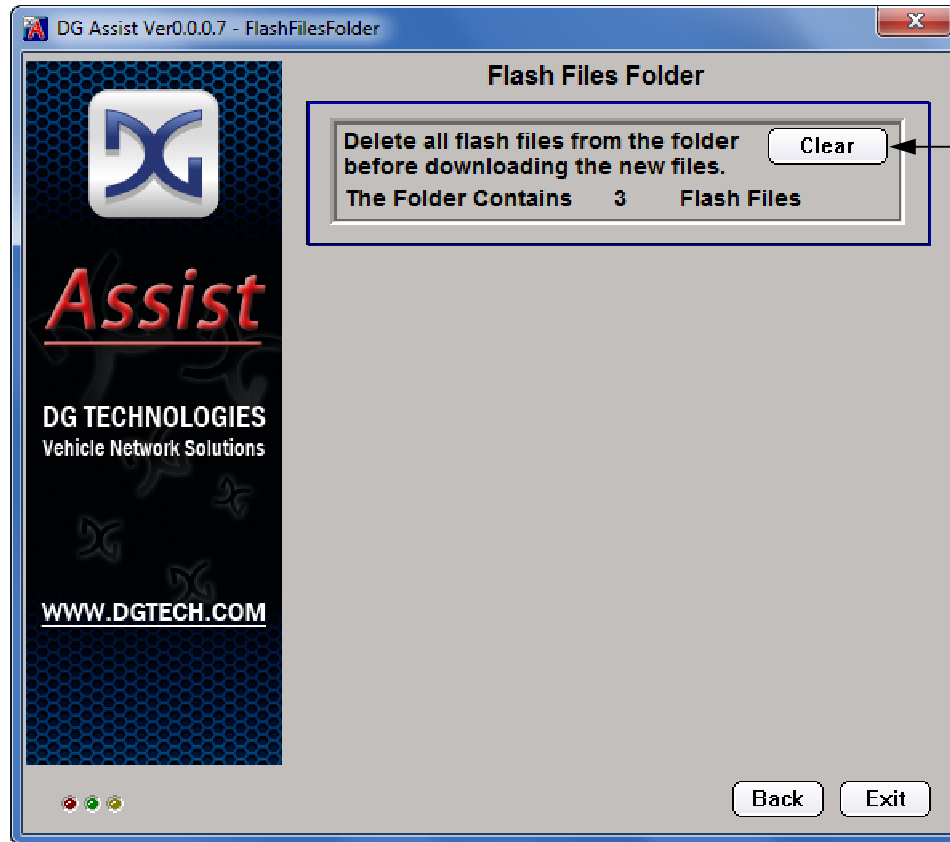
DG Assist Ver0.0.0.7 - FlashFilesFolder

Assist

DG TECHNOLOGIES
Vehicle Network Solutions

WWW.DGTECH.COM

Flash Files Folder

Delete all flash files from the folder before downloading the new files.

Clear

The Folder Contains 3 Flash Files

Back

Exit